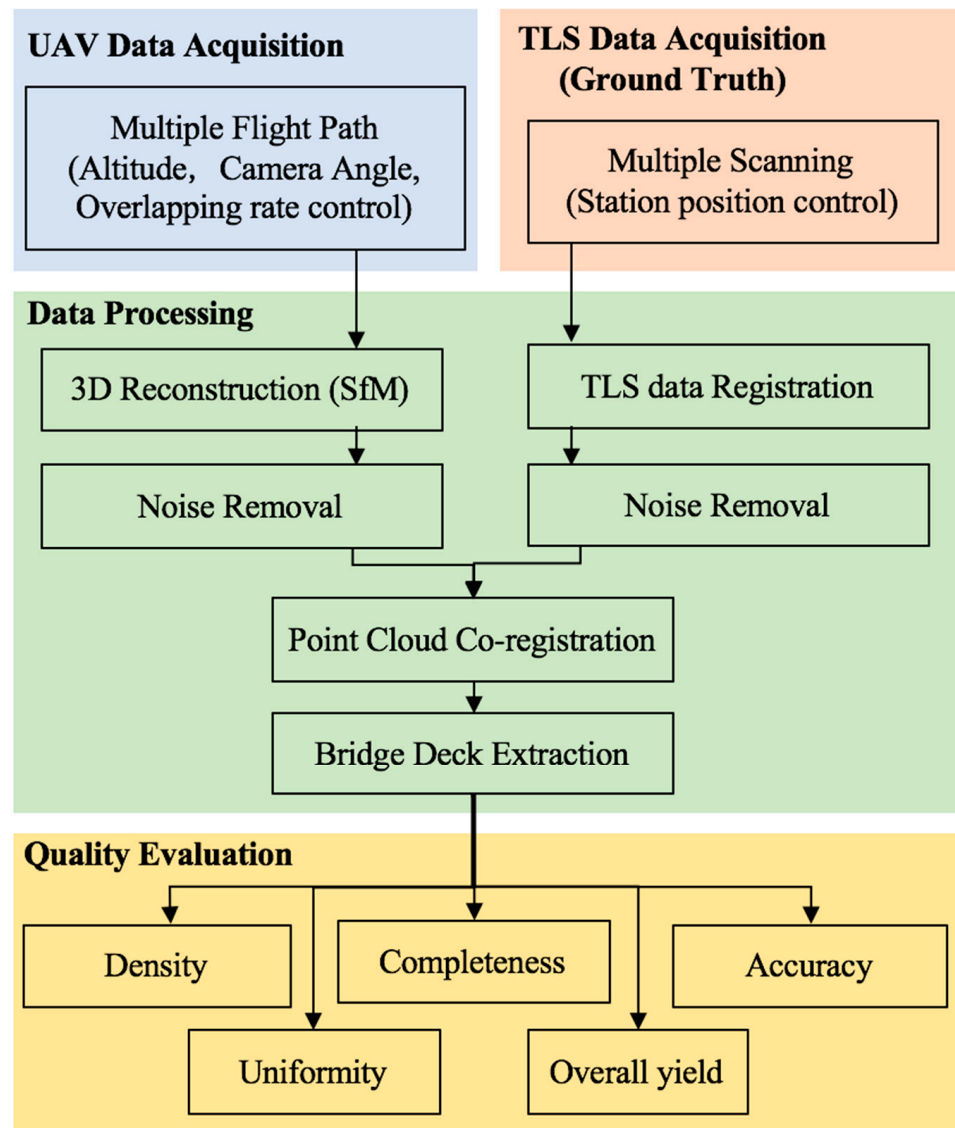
UAV Data Acquisition

Multiple Flight Path (Altitude， Camera Angle, Overlapping rate control)

TLS Data Acquisition (Ground Truth)

Multiple Scanning (Station position control)

Data Processing

3D Reconstruction (SfM)

TLS data Registration

Noise Removal

Noise Removal

Point Cloud Co-registration

Bridge Deck Extraction

Quality Evaluation

Density

Completeness

Accuracy

Uniformity

Overall yield